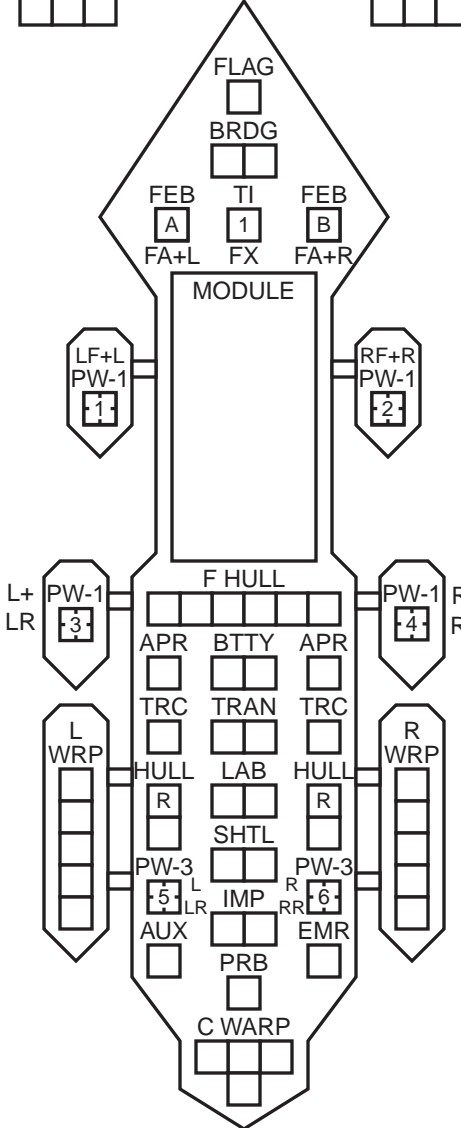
FLAG

BRDG

FEB
A
FA+L

TI
1
FX

FEB
B
FA+R

MODULE

LF+L
PW-1
1

RF+R
PW-1
2

L+
LR
PW-1
3

F HULL

PW-1
4
R
R

APR
BTTY
APR

TRC
TRAN
TRC

L
WRP

HULL
R

LAB

HULL
R

R
WRP

SHTL

PW-3
5
L
LR

IMP

R
RR
PW-3
6

AUX

EMR

PRB

C WARP